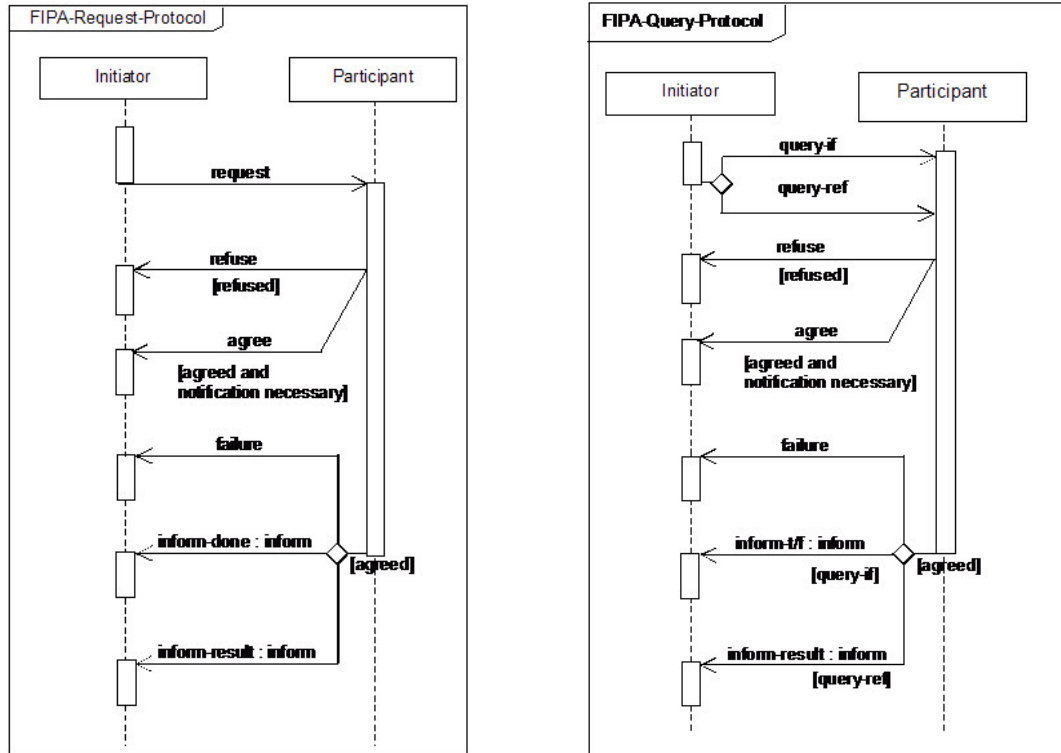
FIPA-Request-Protocol

Initiator

Participant

request

refuse

[refused]

agree

[agreed and notification necessary]

failure

inform-done : inform

[agreed]

inform-result : inform

FIPA-Query-Protocol

Initiator

Participant

query-if

query-ref

refuse

[refused]

agree

[agreed and notification necessary]

failure

inform-t/f : inform

[query-if]

[agreed]

inform-result : inform

[query-ref]